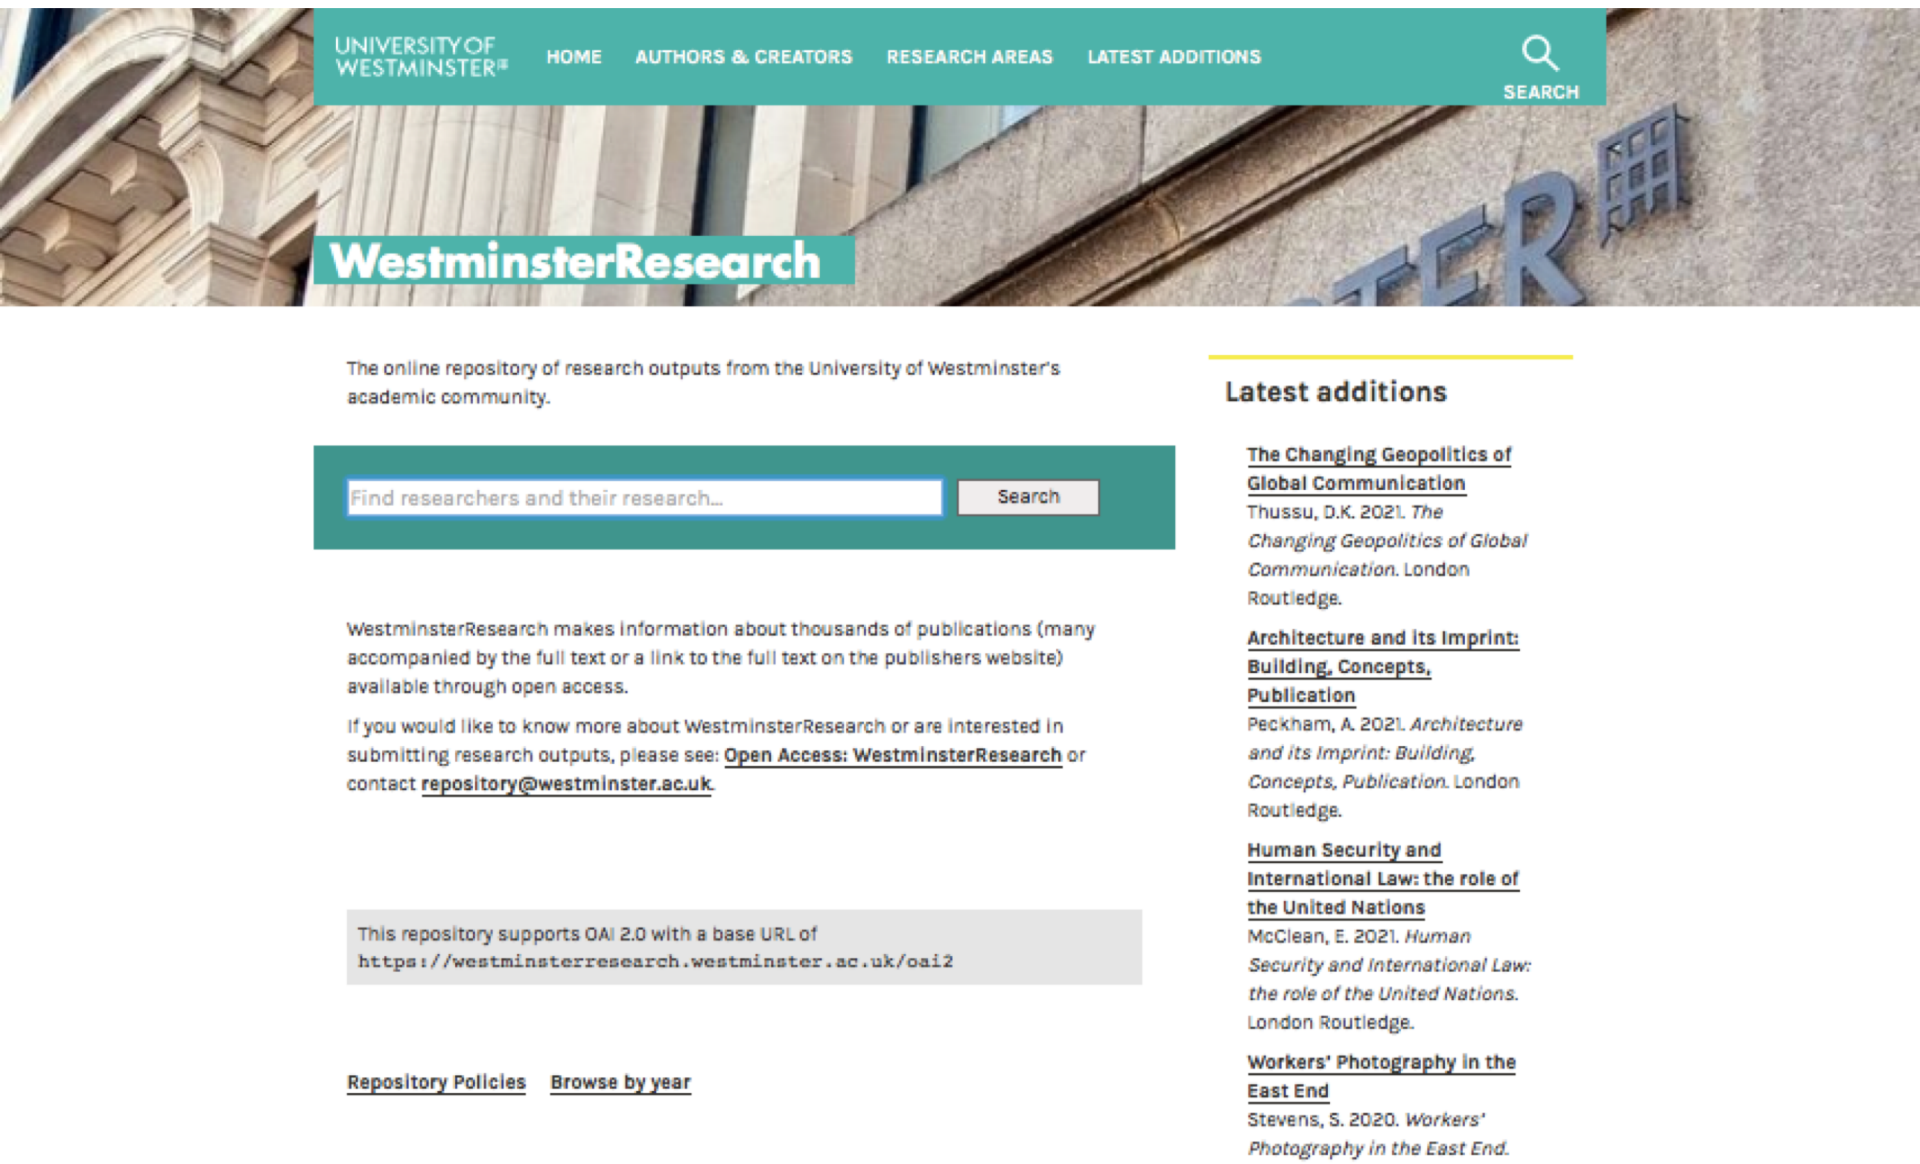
UNIVERSITY OF WESTMINSTER

HOME AUTHORS & CREATORS RESEARCH AREAS LATEST ADDITIONS

SEARCH

WestminsterResearch

The online repository of research outputs from the University of Westminster's academic community.

Find researchers and their research...

Search

WestminsterResearch makes information about thousands of publications (many accompanied by the full text or a link to the full text on the publishers website) available through open access.

If you would like to know more about WestminsterResearch or are interested in submitting research outputs, please see: Open Access: WestminsterResearch or contact repository@westminster.ac.uk.

This repository supports OAI 2.0 with a base URL of
https://westminsterresearch.westminster.ac.uk/oai2

Repository Policies Browse by year

Latest additions

The Changing Geopolitics of Global Communication
Thussu, D.K. 2021. *The Changing Geopolitics of Global Communication.* London Routledge.

Architecture and its Imprint: Building, Concepts, Publication
Peckham, A. 2021. *Architecture and its Imprint: Building, Concepts, Publication.* London Routledge.

Human Security and International Law: the role of the United Nations
McClean, E. 2021. *Human Security and International Law: the role of the United Nations.* London Routledge.

Workers' Photography in the East End
Stevens, S. 2020. *Workers' Photography in the East End.*